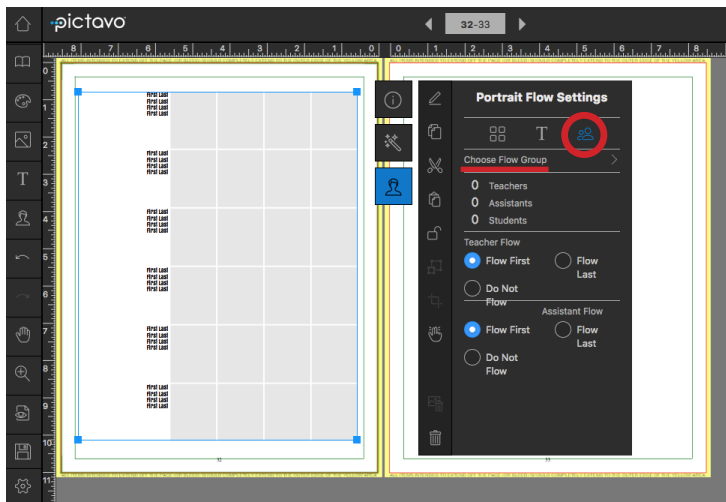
pictavo

32-33

Portrait Flow Settings

Choose Flow Group

0 Teachers
0 Assistants
0 Students

Teacher Flow

Flow First
Flow Last
Do Not Flow

Assistant Flow

Flow First
Flow Last
Do Not Flow

First Last
First Last
First Last
First Last

First Last
First Last
First Last
First Last

First Last
First Last
First Last
First Last

First Last
First Last
First Last
First Last

First Last
First Last
First Last
First Last

First Last
First Last
First Last
First Last

0 1 2 3 4 5 6 7 8 9 10 11